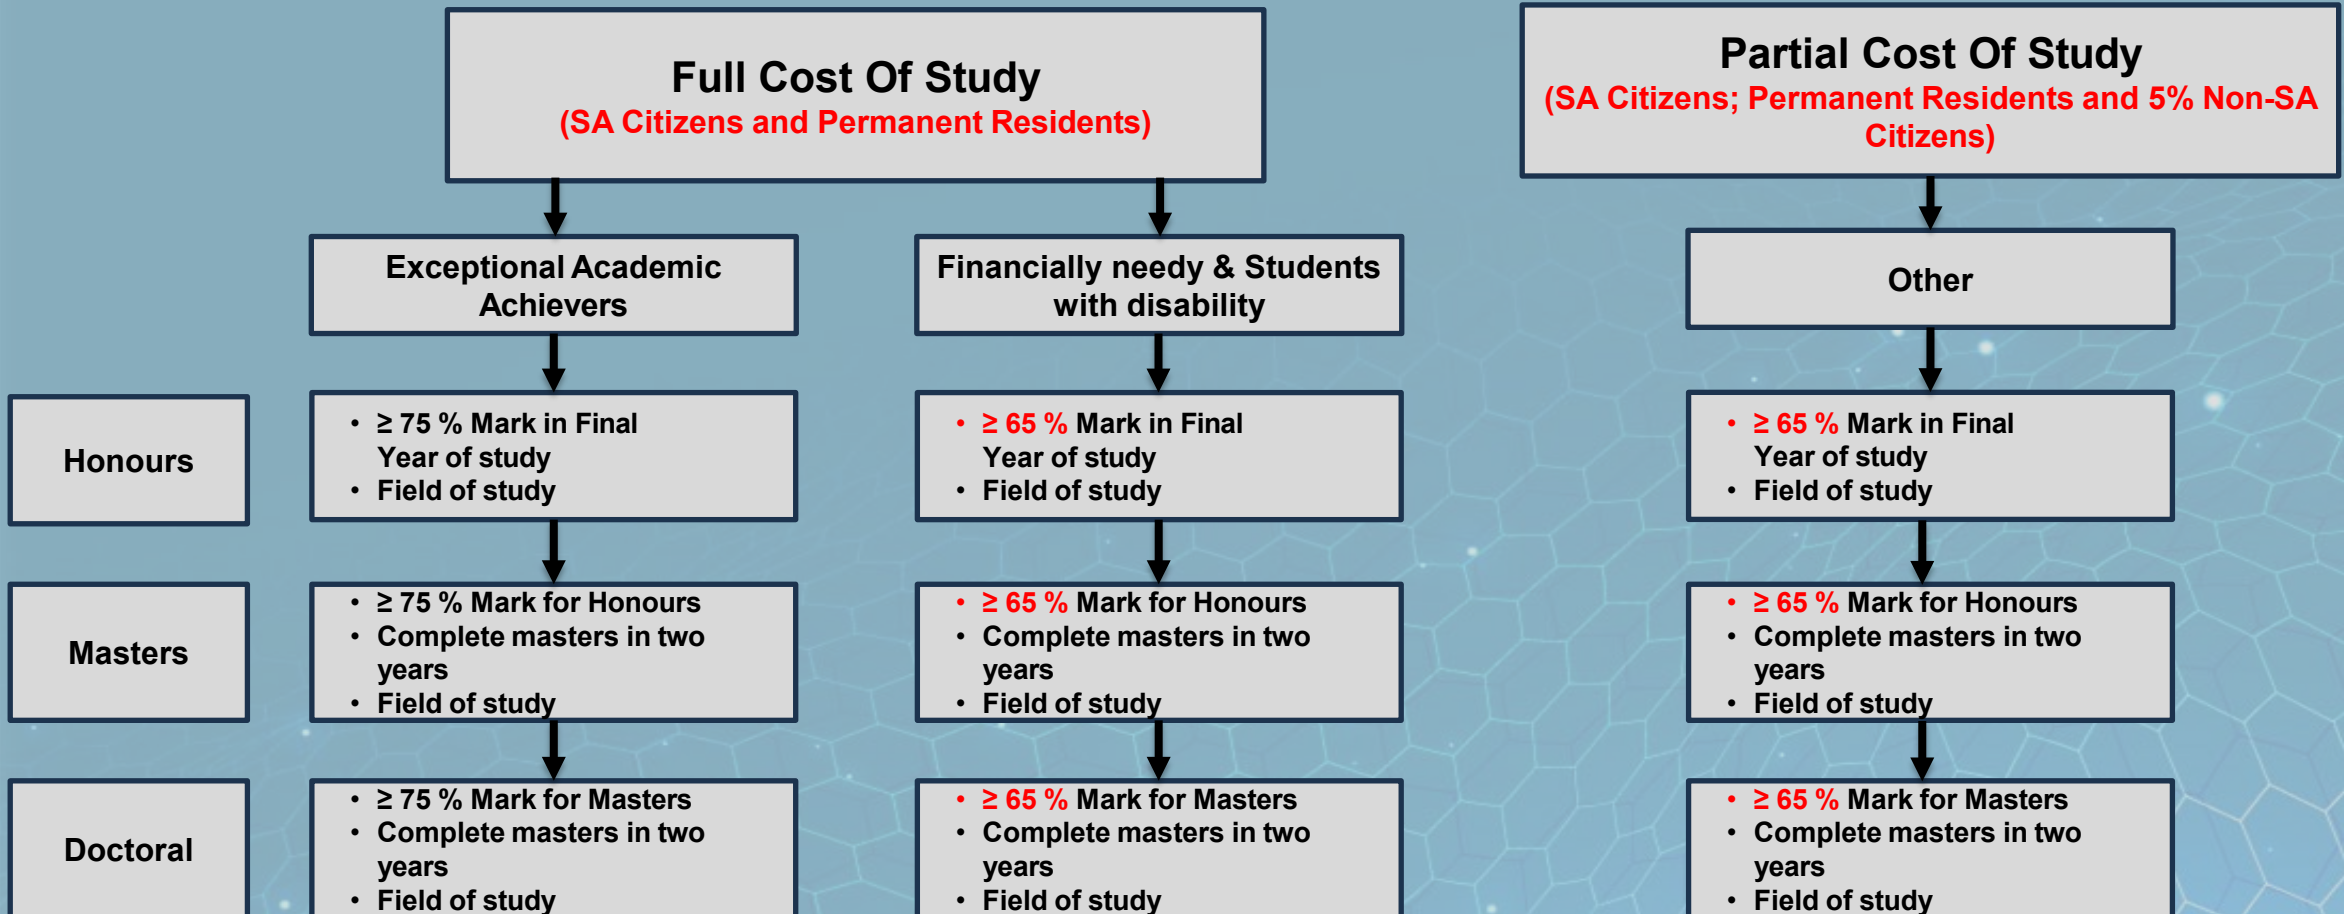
Full Cost Of Study
(SA Citizens and Permanent Residents)

Partial Cost Of Study
(SA Citizens; Permanent Residents and 5% Non-SA Citizens)

Exceptional Academic Achievers

Financially needy & Students with disability

Other

Honours

• ≥ 75 % Mark in Final Year of study
• Field of study

• ≥ 65 % Mark in Final Year of study
• Field of study

• ≥ 65 % Mark in Final Year of study
• Field of study

Masters

• ≥ 75 % Mark for Honours
• Complete masters in two years
• Field of study

• ≥ 65 % Mark for Honours
• Complete masters in two years
• Field of study

• ≥ 65 % Mark for Honours
• Complete masters in two years
• Field of study

Doctoral

• ≥ 75 % Mark for Masters
• Complete masters in two years
• Field of study

• ≥ 65 % Mark for Masters
• Complete masters in two years
• Field of study

• ≥ 65 % Mark for Masters
• Complete masters in two years
• Field of study